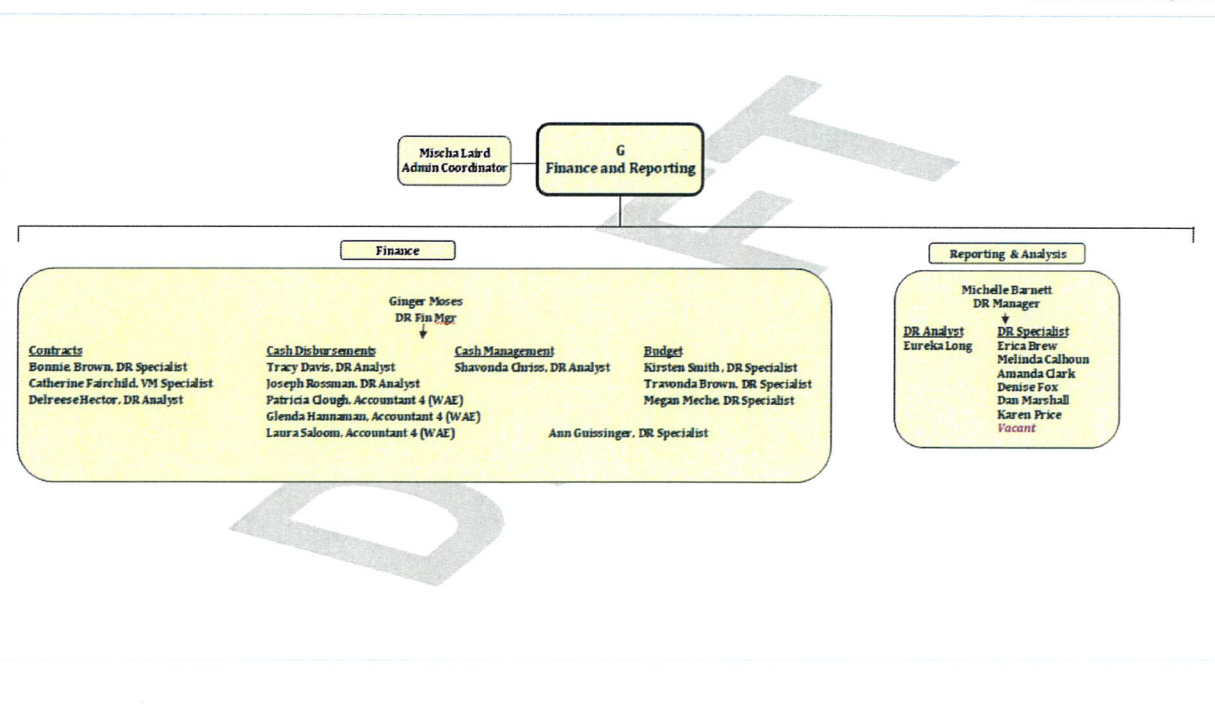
DRAFT

Mischa Laird
Admin Coordinator

G
Finance and Reporting

Finance

Ginger Moses
DR Fin Mgr

Contracts
Bonnie Brown, DR Specialist
Catherine Fairchild, VM Specialist
Delreese Hector, DR Analyst

Cash Disbursements
Tracy Davis, DR Analyst
Joseph Rossman, DR Analyst
Patricia Clough, Accountant 4 (WAE)
Glenda Hannaman, Accountant 4 (WAE)
Laura Saloom, Accountant 4 (WAE)

Cash Management
Shavonda Chriss, DR Analyst

Budget
Kirsten Smith, DR Specialist
Travonda Brown, DR Specialist
Megan Meche, DR Specialist

Ann Guissinger, DR Specialist

Reporting & Analysis

Michelle Barnett
DR Manager

DR Analyst
Eureka Long

DR Specialist
Erica Brew
Melinda Calhoun
Amanda Clark
Denise Fox
Dan Marshall
Karen Price
Vacant